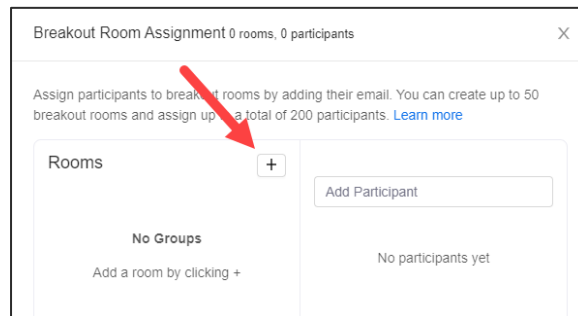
Breakout Room Assignment 0 rooms, 0 participants

×

Assign participants to breako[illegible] rooms by adding their email. You can create up to 50 breakout rooms and assign up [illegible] a total of 200 participants. Learn more

Rooms

+

Add Participant

No Groups

Add a room by clicking +

No participants yet